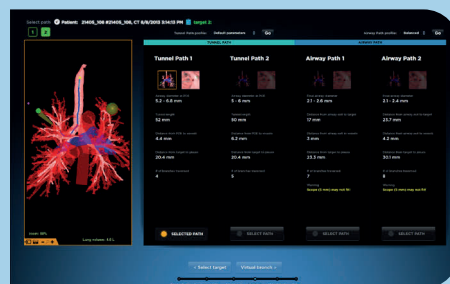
Select path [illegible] Patient: 21405_108 #21405_108, CT 5/8/2013 3:14:13 PM Target 2:

1 2

Tunnel Path profile: Default parameters Go

Airway Path profile: Balanced Go

TUNNEL PATH

AIRWAY PATH

Tunnel Path 1

Tunnel Path 2

Airway Path 1

Airway Path 2

5.2 - 6.8 mm

5 - 6 mm

2.1 - 2.6 mm

2.1 - 2.4 mm

52 mm

50 mm

17 mm

23.7 mm

6.4 mm

5.2 mm

3 mm

4 mm

20.4 mm

20.4 mm

23.3 mm

30.1 mm

4

5

7

8

Scope (2 mm) may not fit

Scope (2 mm) may not fit

SELECTED PATH

SELECT PATH

SELECT PATH

SELECT PATH

Lung volume: 4.6 L

< Select target

Virtual bronch >